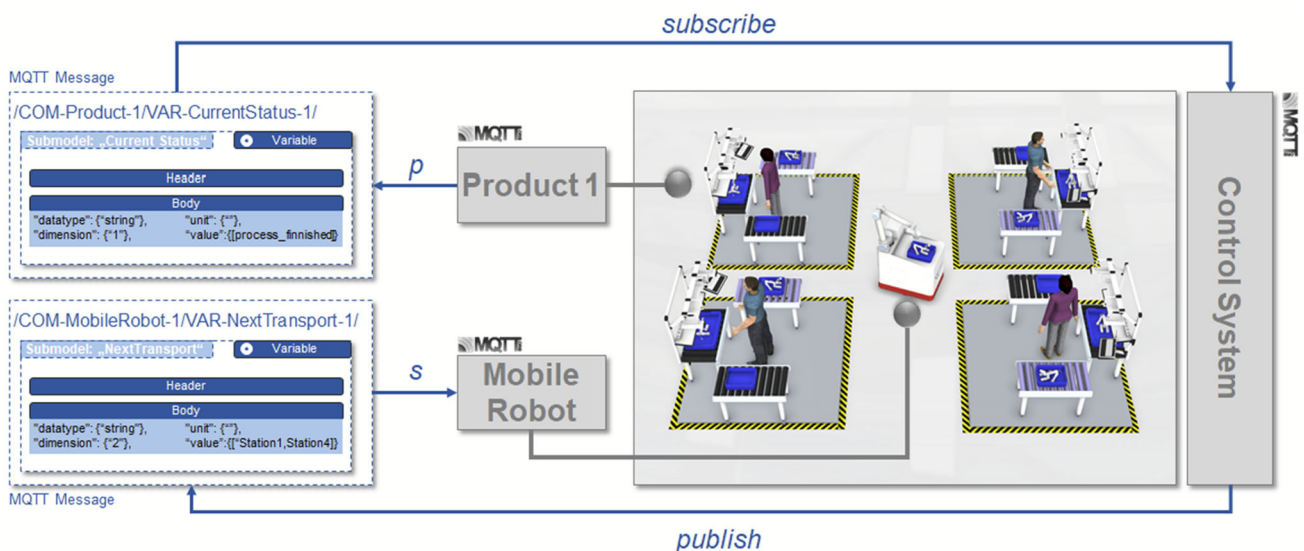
subscribe

MQTT Message

/COM-Product-1/VAR-CurrentStatus-1/

Submodel: „Current Status“

Variable

Header

Body

"datatype": {"string"},
"dimension": {"1"},

"unit": {""},
"value":{[process_finnished]}

p

MQTT

Product 1

/COM-MobileRobot-1/VAR-NextTransport-1/

Submodel: „NextTransport“

Variable

Header

Body

"datatype": {"string"},
"dimension": {"2"},

"unit": {""},
"value":{["Station1,Station4]}

s

MQTT

Mobile Robot

MQTT Message

MQTT

Control System

publish